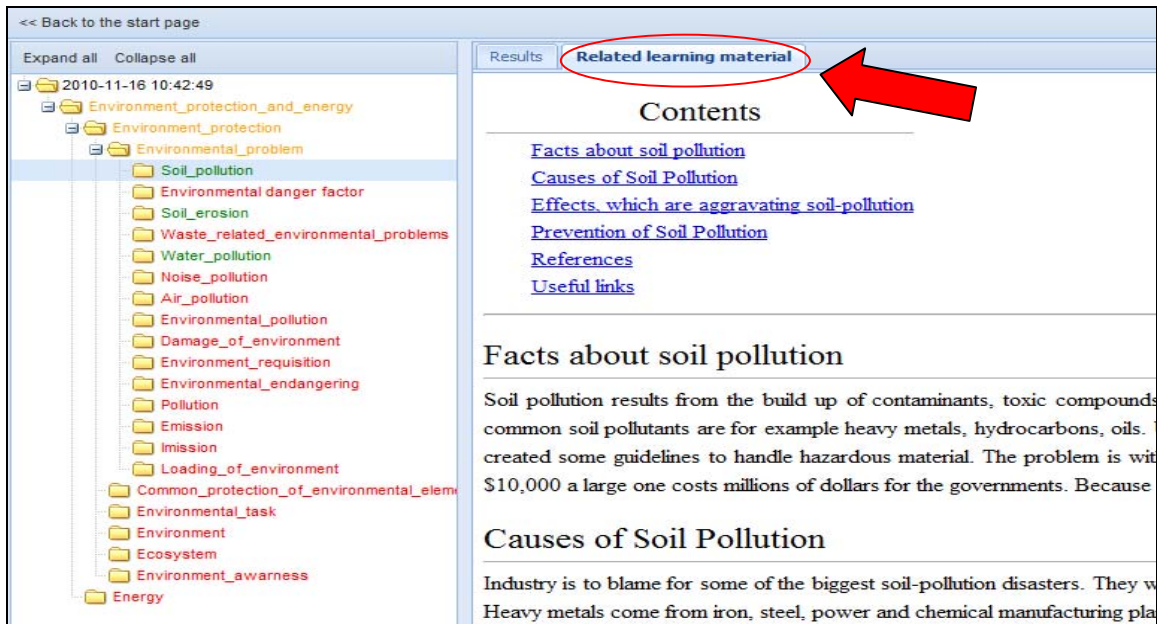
<< Back to the start page

Expand all Collapse all

2010-11-16 10:42:49
Environment_protection_and_energy
Environment_protection
Environmental_problem
Soil_pollution
Environmental danger factor
Soil_erosion
Waste_related_environmental_problems
Water_pollution
Noise_pollution
Air_pollution
Environmental_pollution
Damage_of_environment
Environment_requisition
Environmental_endangering
Pollution
Emission
Imission
Loading_of_environment
Common_protection_of_environmental_elem
Environmental_task
Environment
Ecosystem
Environment_awarness
Energy

Results | Related learning material

Contents

Facts about soil pollution
Causes of Soil Pollution
Effects, which are aggravating soil-pollution
Prevention of Soil Pollution
References
Useful links

Facts about soil pollution

Soil pollution results from the build up of contaminants, toxic compounds common soil pollutants are for example heavy metals, hydrocarbons, oils. created some guidelines to handle hazardous material. The problem is wit $10,000 a large one costs millions of dollars for the governments. Because

Causes of Soil Pollution

Industry is to blame for some of the biggest soil-pollution disasters. They w Heavy metals come from iron, steel, power and chemical manufacturing pla